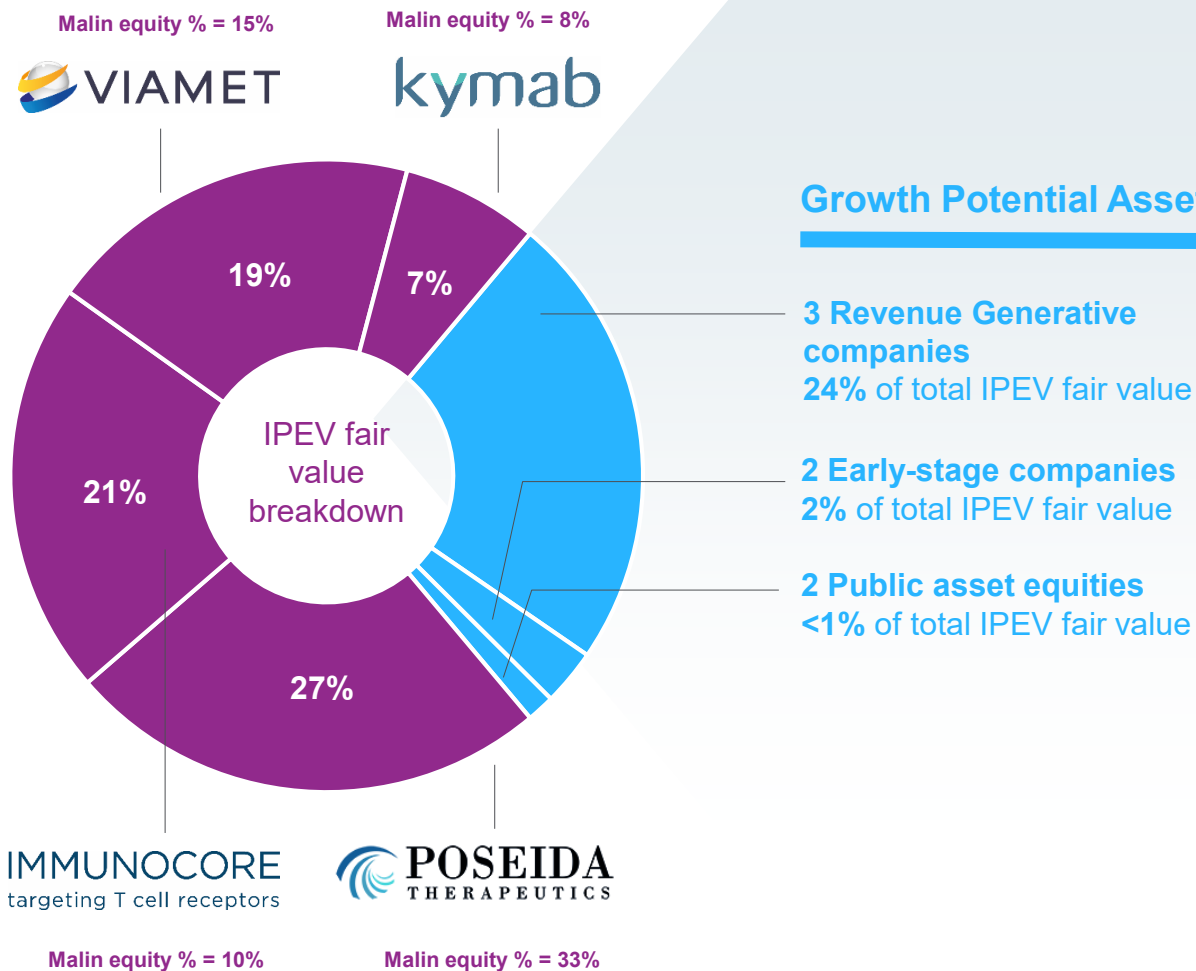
Malin equity % = 15%

VIAMET

Malin equity % = 8%

kymab

Growth Potential Asse

19%

7%

21%

27%

IPEV fair value breakdown

3 Revenue Generative companies
24% of total IPEV fair value

2 Early-stage companies
2% of total IPEV fair value

2 Public asset equities
<1% of total IPEV fair value

IMMUNOCORE
targeting T cell receptors

POSEIDA
THERAPEUTICS

Malin equity % = 10%

Malin equity % = 33%